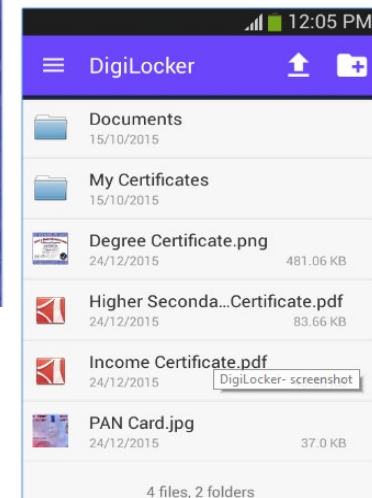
12:05 PM

DigiLocker

Documents
15/10/2015

My Certificates
15/10/2015

Degree Certificate.png
24/12/2015 481.06 KB

Higher Seconda...Certificate.pdf
24/12/2015 83.66 KB

Income Certificate.pdf
24/12/2015

DigiLocker- screenshot

PAN Card.jpg
24/12/2015 37.0 KB

4 files, 2 folders